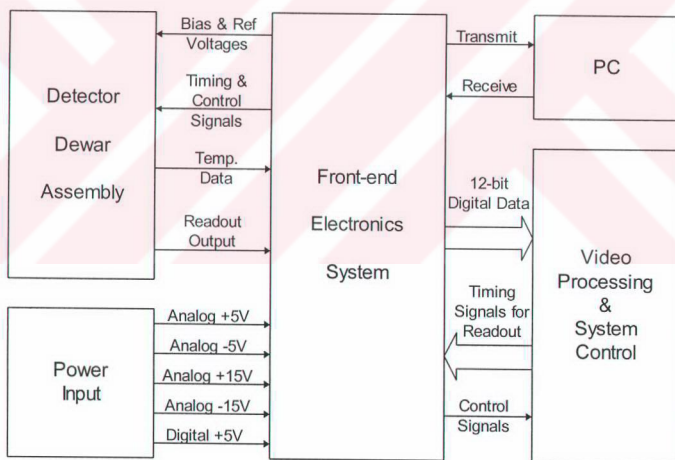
Detector
Dewar
Assembly

Bias & Ref Voltages

Timing & Control Signals

Temp. Data

Readout Output

Front-end
Electronics
System

Transmit

Receive

PC

12-bit Digital Data

Video
Processing
&
System
Control

Timing Signals for Readout

Control Signals

Power
Input

Analog +5V

Analog -5V

Analog +15V

Analog -15V

Digital +5V